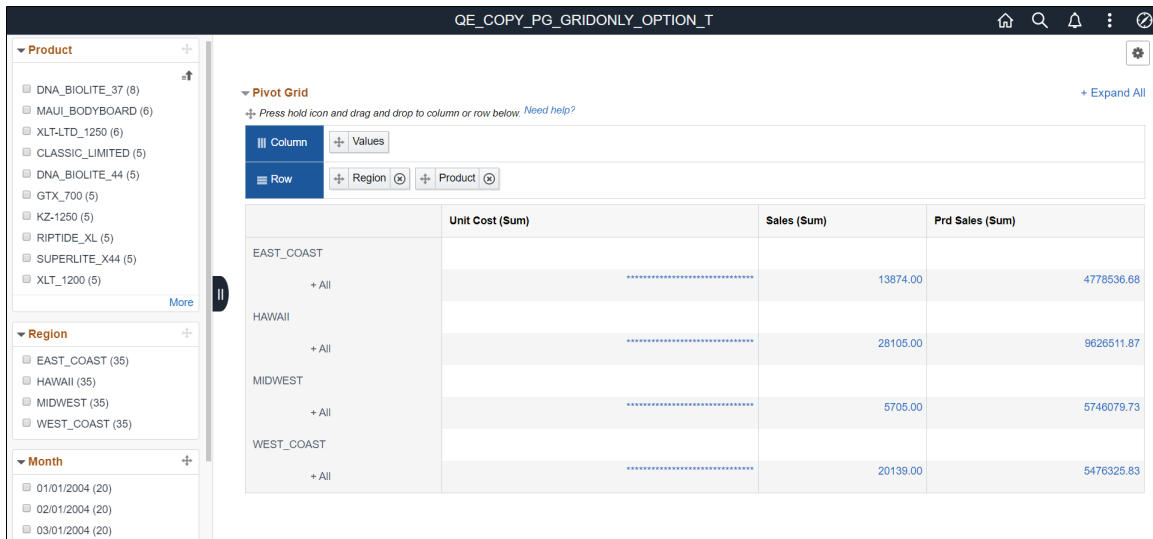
QE_COPY_PG_GRIDONLY_OPTION_T

Product

DNA_BIOLITE_37 (8)
MAUI_BODYBOARD (6)
XLT-LTD_1250 (6)
CLASSIC_LIMITED (5)
DNA_BIOLITE_44 (5)
GTX_700 (5)
KZ-1250 (5)
RIPTIDE_XL (5)
SUPERLITE_X44 (5)
XLT_1200 (5)
More

Region

EAST_COAST (35)
HAWAII (35)
MIDWEST (35)
WEST_COAST (35)

Month

01/01/2004 (20)
02/01/2004 (20)
03/01/2004 (20)

Pivot Grid
+ Expand All
Press hold icon and drag and drop to column or row below. Need help?

Column | Values
Row | Region | Product

| | Unit Cost (Sum) | Sales (Sum) | Prd Sales (Sum) |
|---|---|---|---|
| EAST_COAST | | | |
| + All | ******************************** | 13874.00 | 4778536.68 |
| HAWAII | | | |
| + All | ******************************** | 28105.00 | 9626511.87 |
| MIDWEST | | | |
| + All | ******************************** | 5705.00 | 5746079.73 |
| WEST_COAST | | | |
| + All | ******************************** | 20139.00 | 5476325.83 |